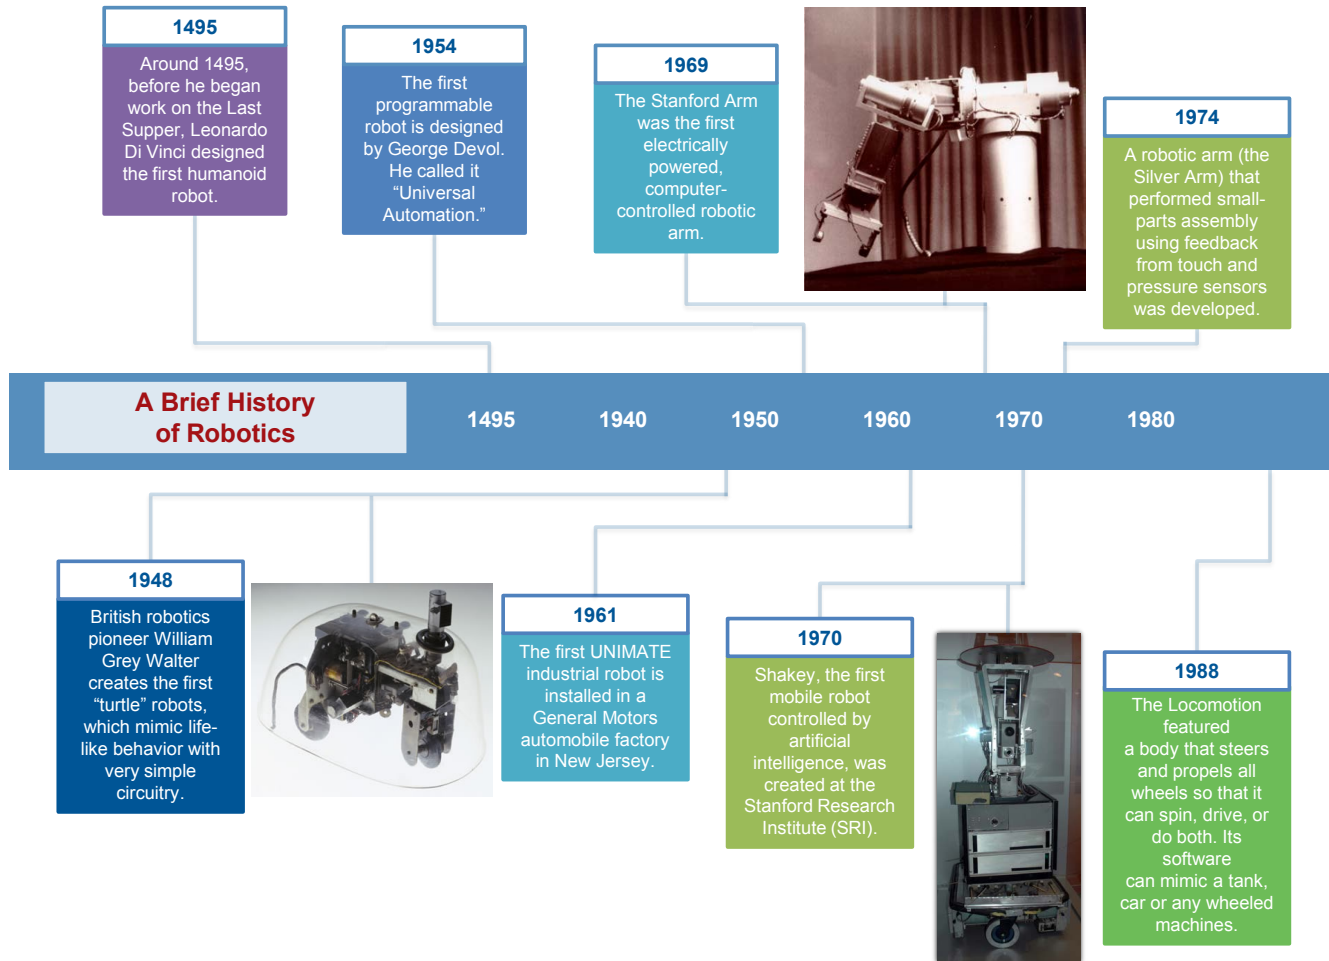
1495

Around 1495, before he began work on the Last Supper, Leonardo Di Vinci designed the first humanoid robot.

1954

The first programmable robot is designed by George Devol. He called it "Universal Automation."

1969

The Stanford Arm was the first electrically powered, computer-controlled robotic arm.

1974

A robotic arm (the Silver Arm) that performed small-parts assembly using feedback from touch and pressure sensors was developed.

A Brief History of Robotics

1495 1940 1950 1960 1970 1980

1948

British robotics pioneer William Grey Walter creates the first "turtle" robots, which mimic life-like behavior with very simple circuitry.

1961

The first UNIMATE industrial robot is installed in a General Motors automobile factory in New Jersey.

1970

Shakey, the first mobile robot controlled by artificial intelligence, was created at the Stanford Research Institute (SRI).

1988

The Locomotion featured a body that steers and propels all wheels so that it can spin, drive, or do both. Its software can mimic a tank, car or any wheeled machines.